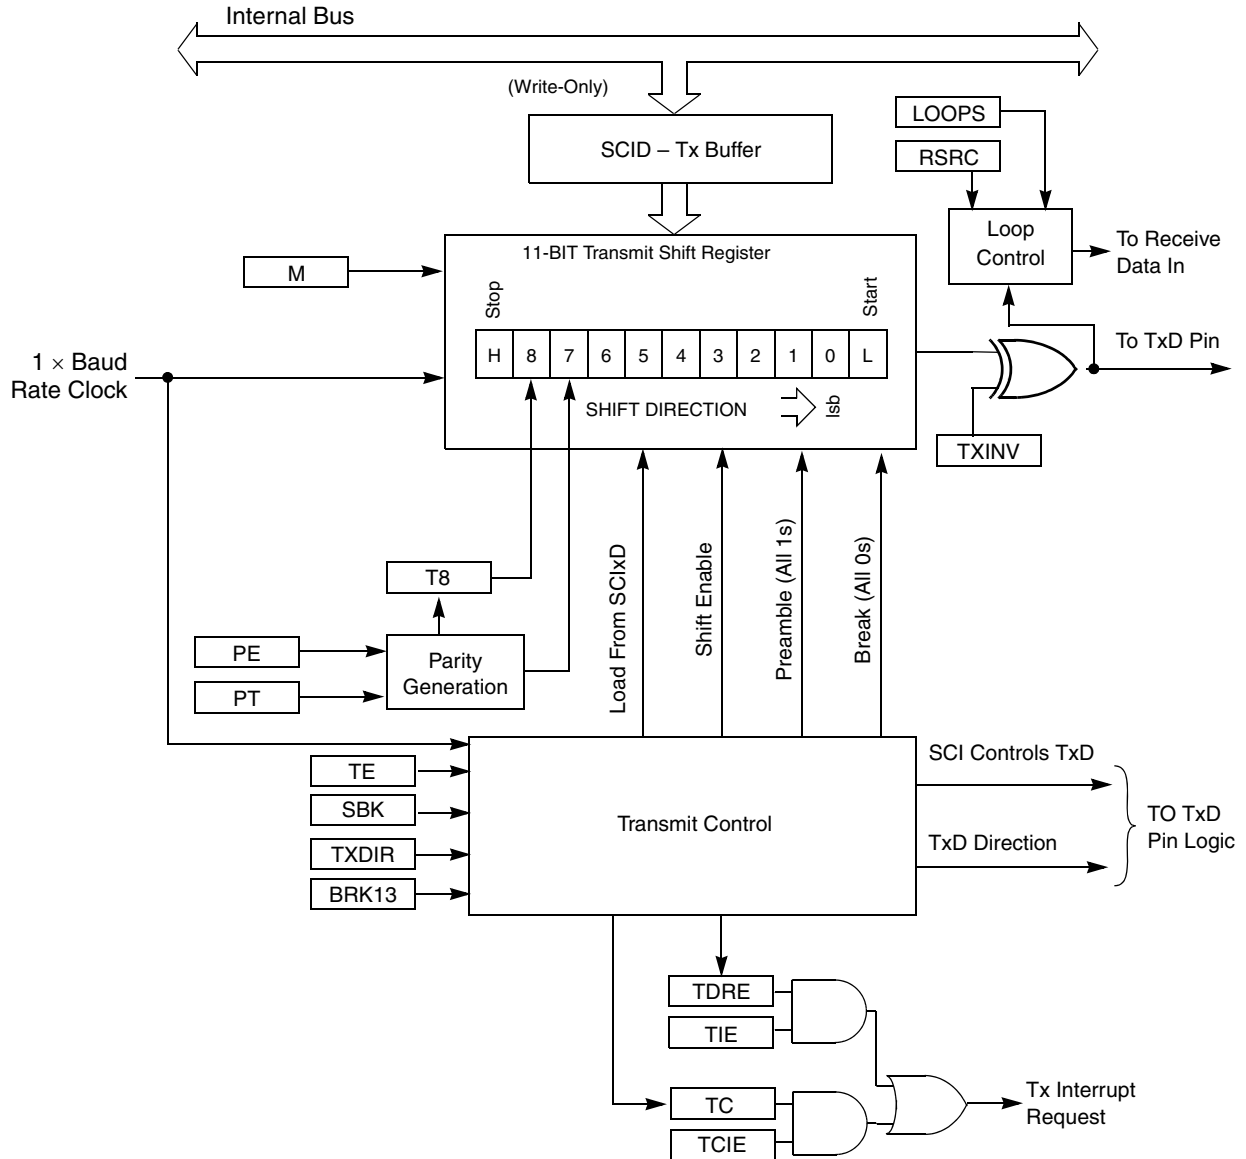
Internal Bus

(Write-Only)

SCID – Tx Buffer

LOOPS

RSRC

Loop Control

To Receive Data In

M

11-BIT Transmit Shift Register

Stop

Start

| H | 8 | 7 | 6 | 5 | 4 | 3 | 2 | 1 | 0 | L |
|---|---|---|---|---|---|---|---|---|---|---|

To TxD Pin

$1 \times$ Baud Rate Clock

SHIFT DIRECTION

lsb

TXINV

T8

Load From SCIxD

Shift Enable

Preamble (All 1s)

Break (All 0s)

PE

PT

Parity Generation

TE

SBK

TXDIR

BRK13

Transmit Control

SCI Controls TxD

TxD Direction

TO TxD Pin Logic

TDRE

TIE

TC

TCIE

Tx Interrupt Request